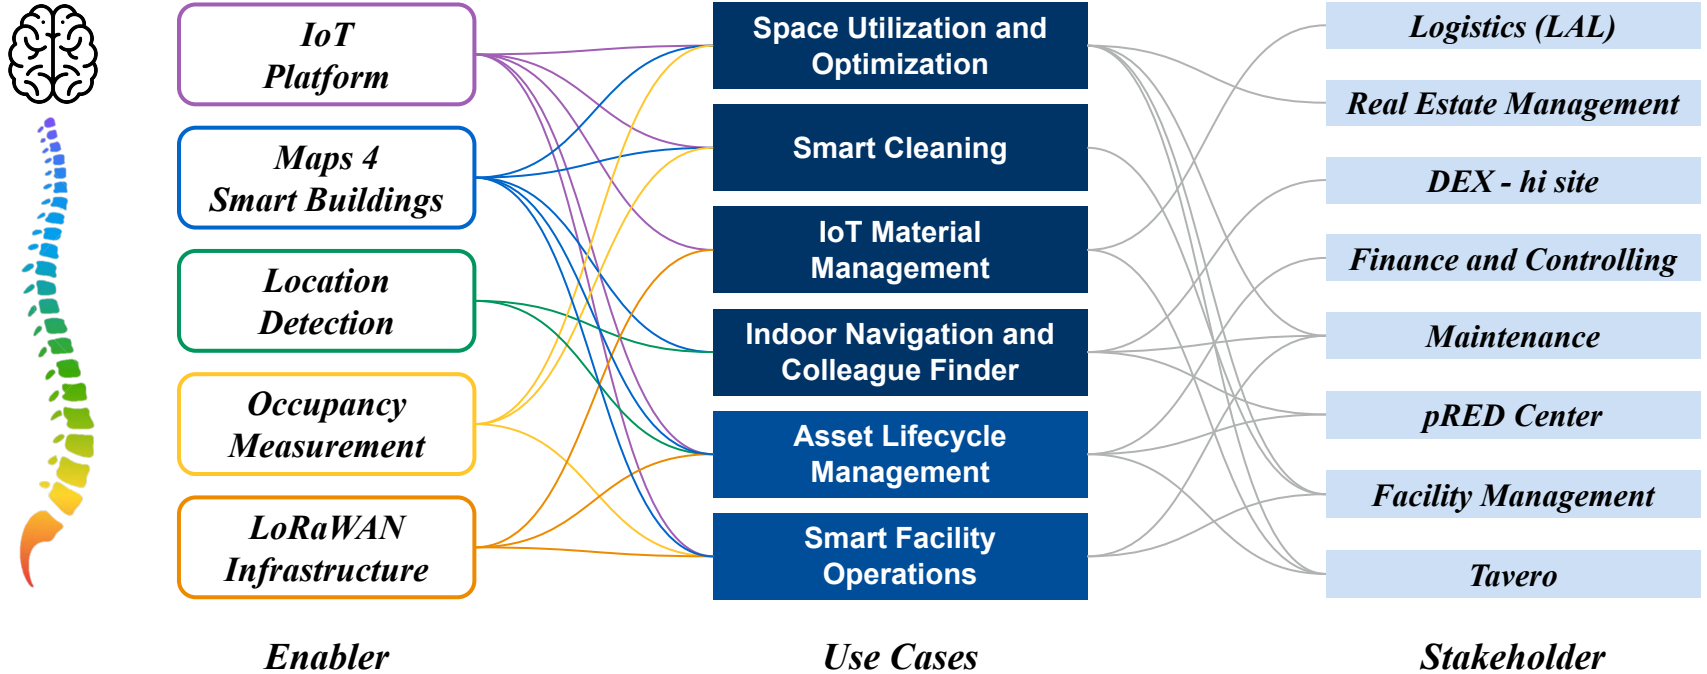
IoT Platform

Maps 4 Smart Buildings

Location Detection

Occupancy Measurement

LoRaWAN Infrastructure

Enabler

Space Utilization and Optimization

Smart Cleaning

IoT Material Management

Indoor Navigation and Colleague Finder

Asset Lifecycle Management

Smart Facility Operations

Use Cases

Logistics (LAL)

Real Estate Management

DEX - hi site

Finance and Controlling

Maintenance

pRED Center

Facility Management

Tavero

Stakeholder